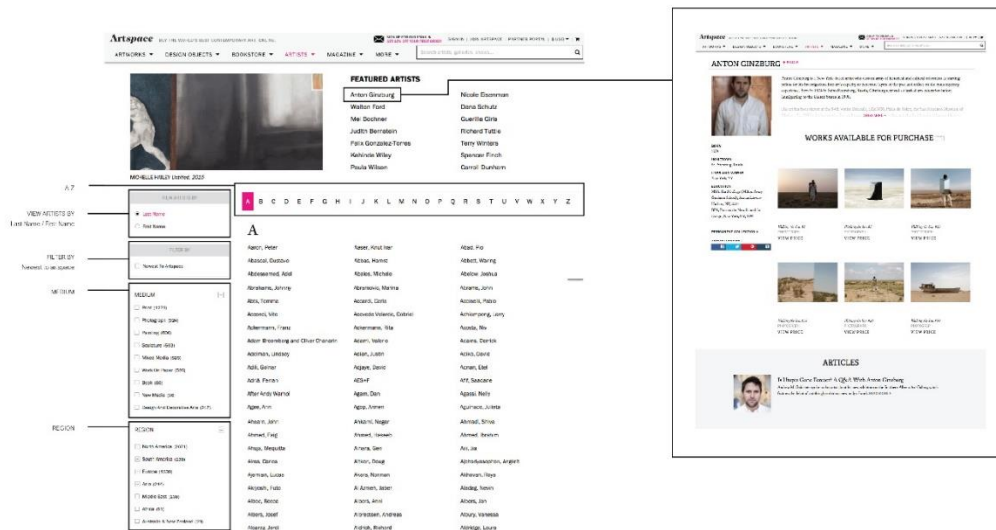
Artspace BUY THE WORLD'S BEST CONTEMPORARY ART ONLINE

ARTWORKS ▾ DESIGN OBJECTS ▾ BOOKSTORE ▾ ARTISTS ▾ MAGAZINE ▾ MORE ▾

MICHELLE HALEY Untitled, 2023

FEATURED ARTISTS

| | |
|---|---|
| Anton Ginzburg | Nicole Eisenman |
| Walton Ford | Dana Schutz |
| Mel Bochner | Guerrilla Girls |
| Judith Bernstein | Richard Tuttle |
| Felix Gonzalez-Torres | Terry Winters |
| Kehinde Wiley | Spencer Finch |
| Paula Wilson | Carroll Dunham |

A-Z

A B C D E F G H I J K L M N O P Q R S T U V W X Y Z

VIEW ARTISTS BY Last Name / First Name

Last Name
First Name

FILTER BY Newest to Artspace

Newest To Artspace

MEDIUM

MEDIUM
Print
Photograph
Painting
Sculpture
Mixed Media
Work On Paper
Book
New Media
Design And Decorative Arts

REGION

REGION
North America
South America
Europe
Asia
Middle East
Africa
Australia & New Zealand

A

| | | |
|---|---|---|
| Aalto, Peter | Naser, Knut Har | Abadi, Flo |
| Abascal, Gustavo | Abbas, Hamid | Abbott, Waring |
| Abdessemed, Adel | Abeles, Michele | Ablow, Joshua |
| Abrahams, Johnny | Abramovic, Marina | Abrams, John |
| Abts, Tomma | Accardi, Carla | Acconci, Pablo |
| Acconci, Vito | Acevedo-Valencia, Gabriel | Acheampong, Larry |
| Ackermann, Franz | Ackermann, Rita | Acosta, Bev |
| Adam Broomberg and Oliver Chanarin | Adam, Valerie | Adams, Derrick |
| Adelman, Lindsey | Adlan, Justin | Adlee, David |
| Adil, Gamar | Adjaye, David | Adnan, Etel |
| Adria, Ferran | AES+F | Aff, Saxcene |
| After Andy Warhol | Agam, Dan | Agassi, Nelly |
| Agee, Ann | Agop, Armen | Aguinaco, Julieta |
| Ahearn, John | Ahkami, Negar | Ahmadi, Shiva |
| Ahmed, Faig | Ahmed, Hassan | Ahmed, Ibrahim |
| Ahuja, Mequitta | Ahrens, Dan | Ai, Jia |
| Aires, Danna | Aitken, Doug | Aiphonsavanhon, Angkrit |
| Ajemian, Lucas | Akers, Norman | Akhavan, Roya |
| Akpokiere, Fabi | Al Azzam, Jalaar | Aladag, Nesrin |
| Alban, Rocco | Alberti, Anni | Albers, Jon |
| Albers, Josef | Albrektsen, Andreas | Albury, Vanessa |
| Alcaraz, Jordi | Aldrich, Richard | Aldridge, Laura |

Artspace

ARTWORKS ▾ DESIGN OBJECTS ▾ BOOKSTORE ▾ ARTISTS ▾ MAGAZINE ▾ MORE ▾

ANTON GINZBURG

WORKS AVAILABLE FOR PURCHASE

VIEW PIECE
VIEW PIECE
VIEW PIECE
VIEW PIECE
VIEW PIECE
VIEW PIECE

ARTICLES

Is Hugo Gone Forever? A Q&A With Anton Ginzburg